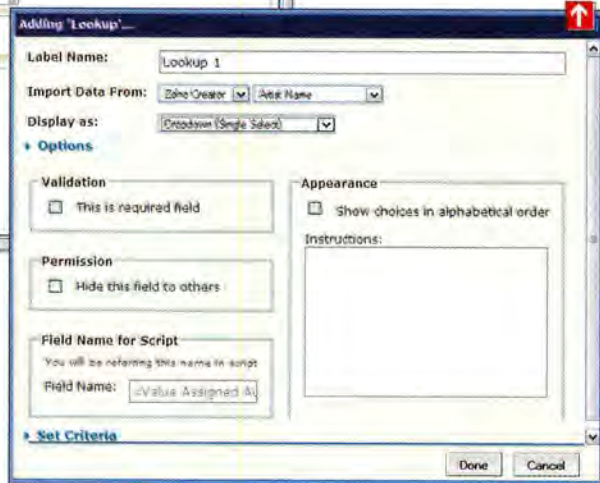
Adding 'Lookup'...

Label Name: Lookup 1

Import Data From: Zoho Creator Artist Name

Display as: Dropdown (Single Select)

Options

Validation

This is required field

Permission

Hide this field to others

Field Name for Script

You will be referring this name in script

Field Name: <Value Assigned Au

Appearance

Show choices in alphabetical order

Instructions:

Set Criteria

Done Cancel